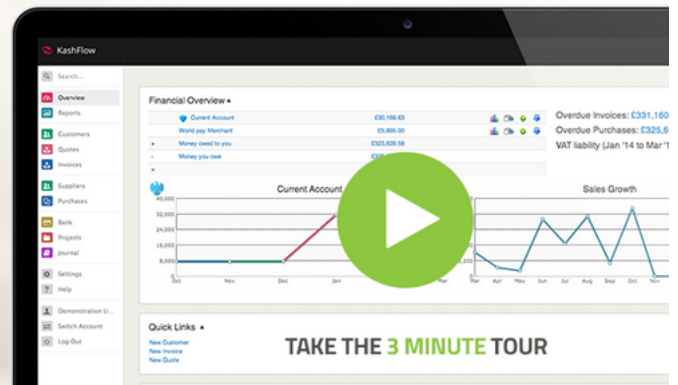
KashFlow

Search...

Overview
Reports

Customers
Quotes
Invoices

Suppliers
Purchases

Bank
Projects
Journal

Settings
Help

Demonstration U...
Switch Account
Log Out

Financial Overview ▴

Current Account £30,168.63
World pay Merchant £5,895.00
Money owed to you £323,628.58
Money you owe £3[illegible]

Overdue Invoices: £331,160
Overdue Purchases: £325,6
VAT liability (Jan '14 to Mar '1

Current Account

40,000
32,000
24,000
16,000
8,000
0

Oct Nov Dec Jan Mar

Sales Growth

Mar Apr May Jun Jul Aug Sep Oct Nov

Quick Links ▴
New Customer
New Invoice
New Quote

TAKE THE 3 MINUTE TOUR